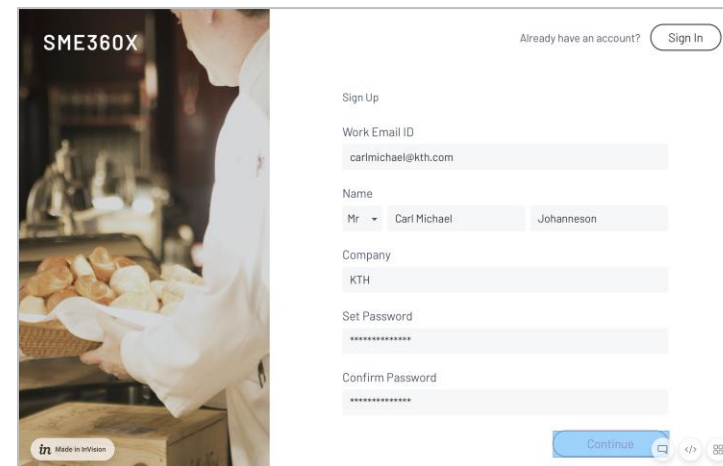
SME360X

Already have an account? Sign In

Sign Up

Work Email ID

carlmichael@kth.com

Name

Mr Carl Michael Johanneson

Company

KTH

Set Password

**************

Confirm Password

**************

Continue

in Made in InVision